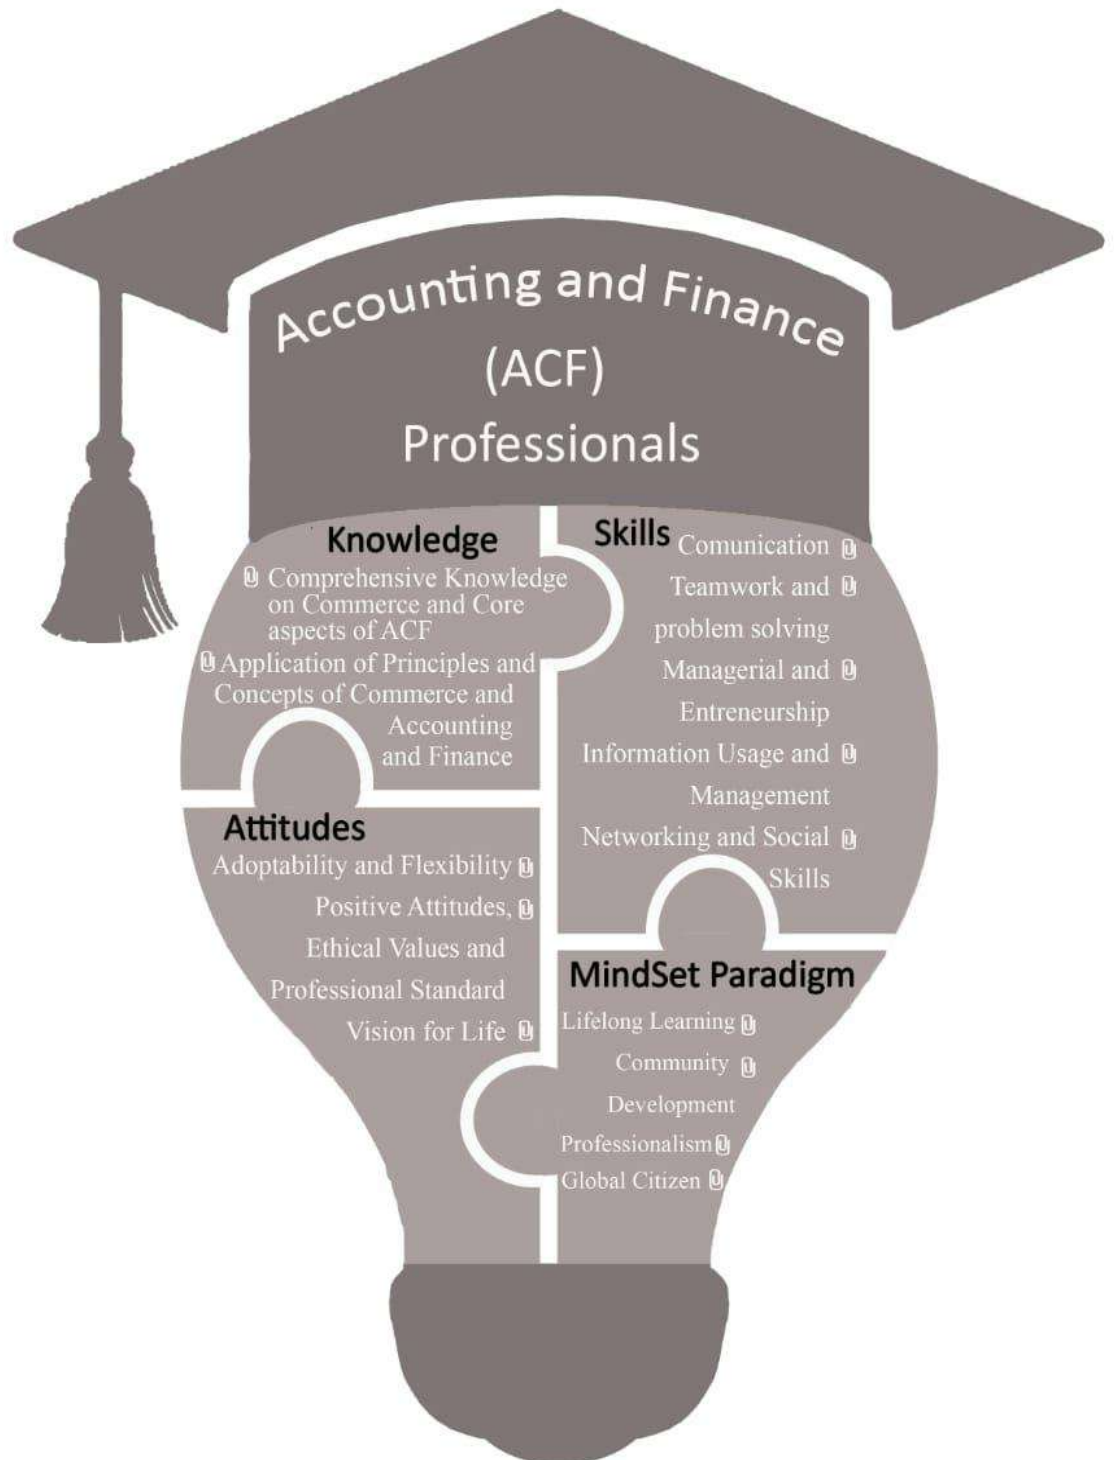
Accounting and Finance (ACF) Professionals

Knowledge
Comprehensive Knowledge on Commerce and Core aspects of ACF
Application of Principles and Concepts of Commerce and Accounting and Finance

Skills
Comunication
Teamwork and problem solving
Managerial and Entreneurship
Information Usage and Management
Networking and Social Skills

Attitudes
Adoptability and Flexibility
Positive Attitudes, Ethical Values and Professional Standard
Vision for Life

MindSet Paradigm
Lifelong Learning
Community Development
Professionalism
Global Citizen